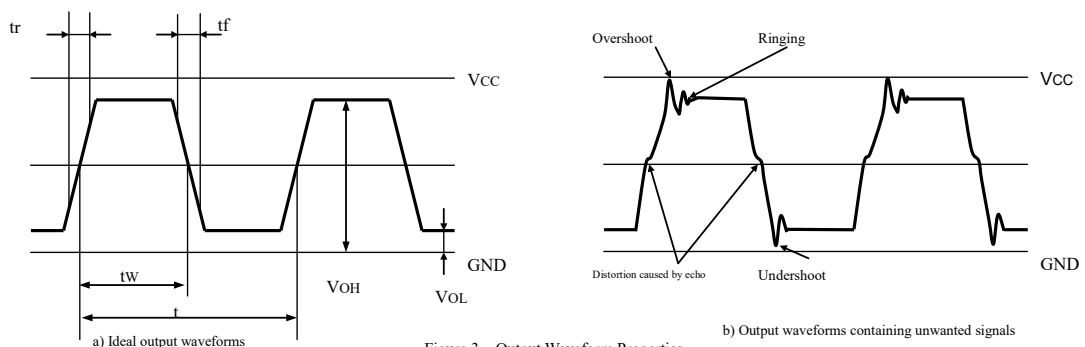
tr

tf

VCC

tW

t

VOH

VOL

GND

a) Ideal output waveforms

Figure 3 Output Waveform Properties

Overshoot

Ringing

VCC

GND

Distortion caused by echo

Undershoot

b) Output waveforms containing unwanted signals